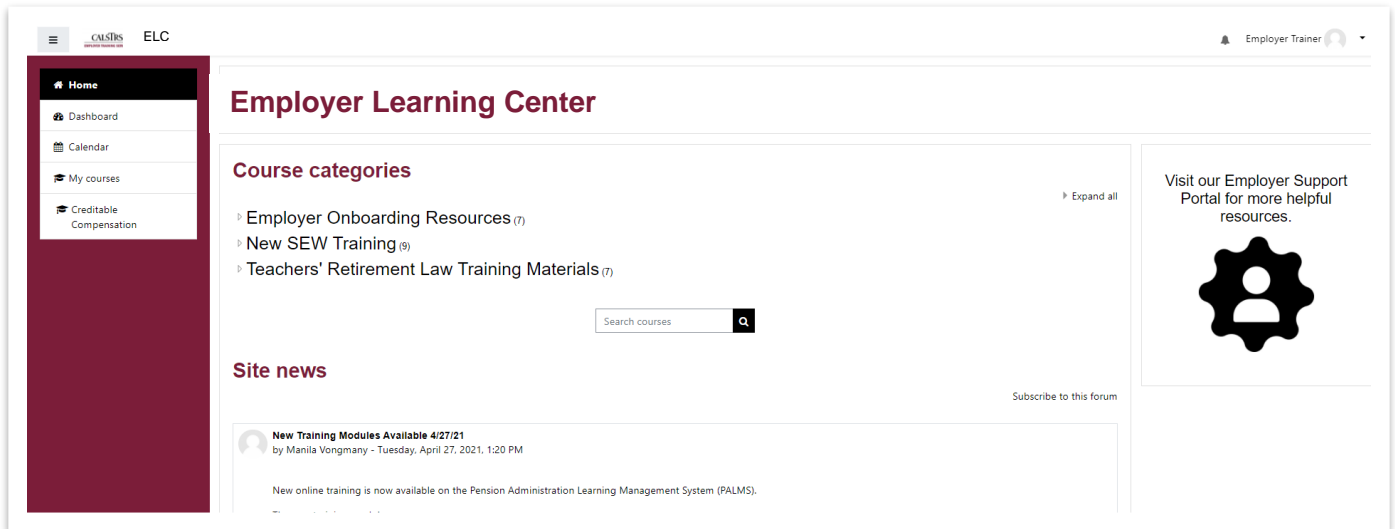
CALSTRS
EMPLOYER TRAINING SITE

ELC

Employer Trainer

Home
Dashboard
Calendar
My courses
Creditable Compensation

Employer Learning Center

Course categories

Expand all

Employer Onboarding Resources (7)
New SEW Training (9)
Teachers' Retirement Law Training Materials (7)

Search courses

Site news

Subscribe to this forum

New Training Modules Available 4/27/21
by Manila Vongmany - Tuesday, April 27, 2021, 1:20 PM

New online training is now available on the Pension Administration Learning Management System (PALMS).

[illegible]

Visit our Employer Support Portal for more helpful resources.